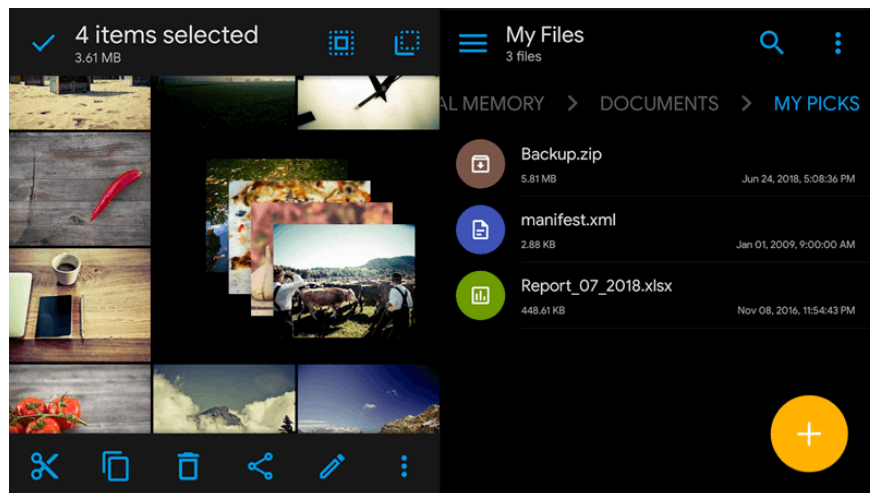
4 items selected
3.61 MB

My Files
3 files

AL MEMORY > DOCUMENTS > MY PICKS

Backup.zip
5.81 MB
Jun 24, 2018, 5:08:36 PM

manifest.xml
2.88 KB
Jan 01, 2009, 9:00:00 AM

Report_07_2018.xlsx
448.61 KB
Nov 08, 2016, 11:54:43 PM